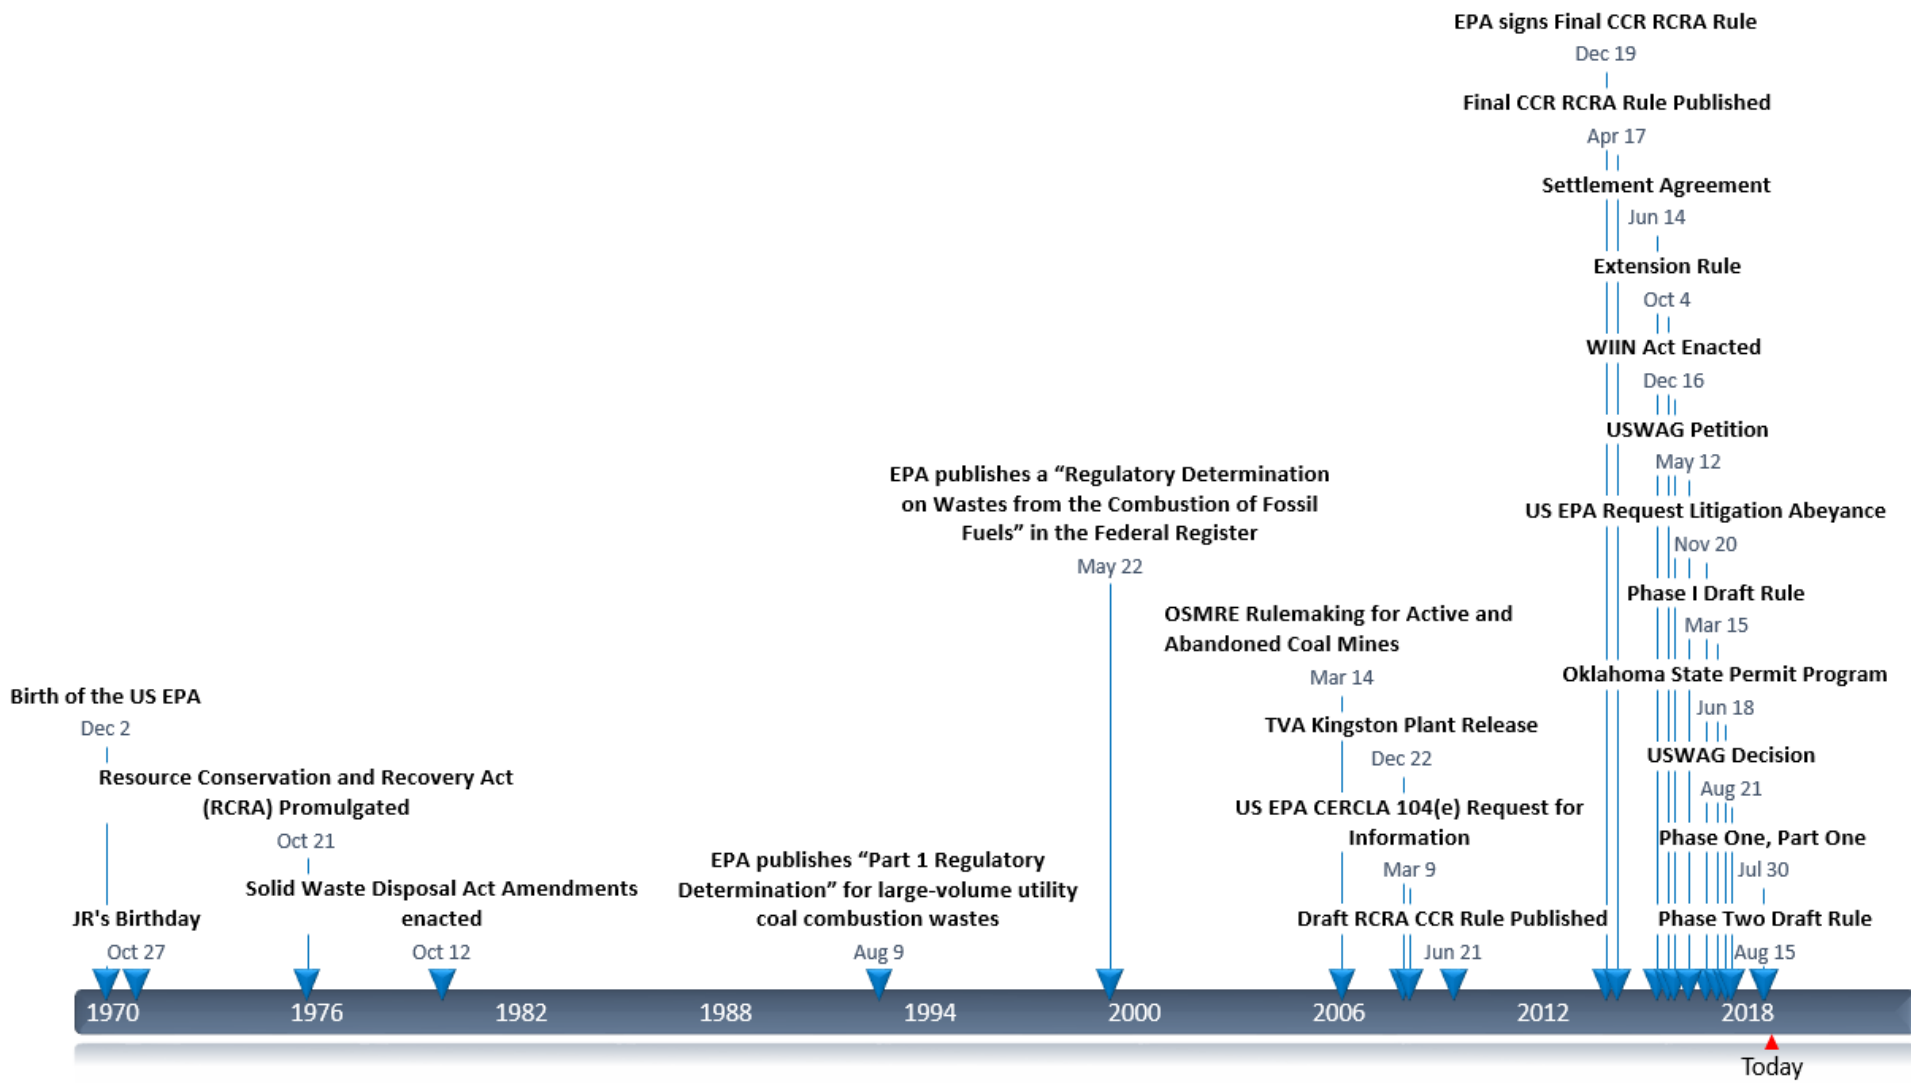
EPA signs Final CCR RCRA Rule
Dec 19

Final CCR RCRA Rule Published
Apr 17

Settlement Agreement
Jun 14

Extension Rule
Oct 4

WIIN Act Enacted
Dec 16

USWAG Petition
May 12

US EPA Request Litigation Abeyance
Nov 20

Phase I Draft Rule
Mar 15

Oklahoma State Permit Program
Jun 18

USWAG Decision
Aug 21

Phase One, Part One
Jul 30

Phase Two Draft Rule
Aug 15

EPA publishes a "Regulatory Determination on Wastes from the Combustion of Fossil Fuels" in the Federal Register
May 22

OSMRE Rulemaking for Active and Abandoned Coal Mines
Mar 14

TVA Kingston Plant Release
Dec 22

US EPA CERCLA 104(e) Request for Information
Mar 9

Draft RCRA CCR Rule Published
Jun 21

Birth of the US EPA
Dec 2

Resource Conservation and Recovery Act (RCRA) Promulgated
Oct 21

Solid Waste Disposal Act Amendments enacted
Oct 12

JR's Birthday
Oct 27

EPA publishes "Part 1 Regulatory Determination" for large-volume utility coal combustion wastes
Aug 9

1970 1976 1982 1988 1994 2000 2006 2012 2018

Today